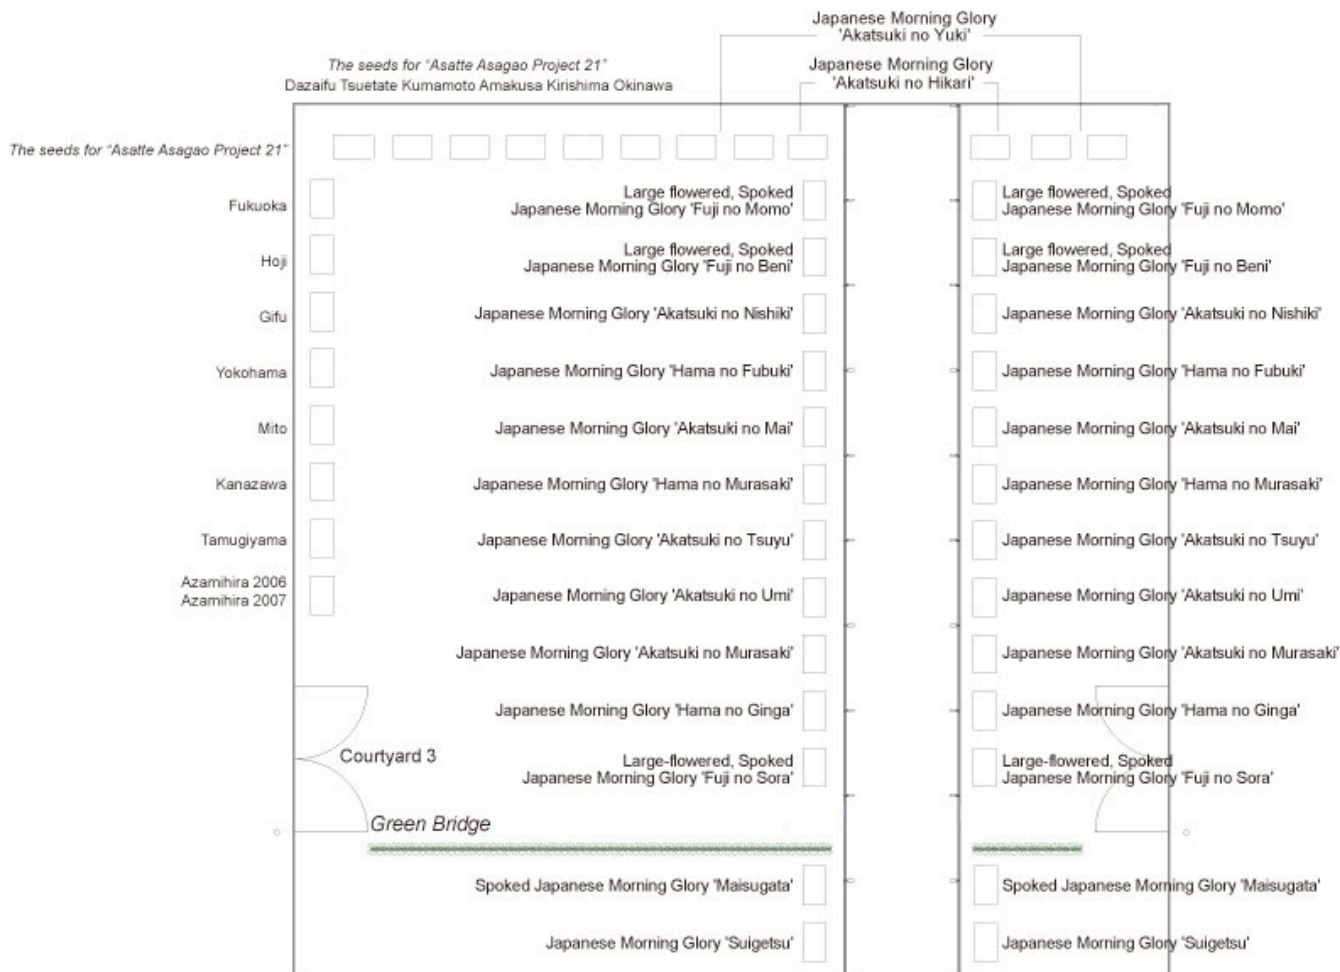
Japanese Morning Glory
'Akatsuki no Yuki'

The seeds for "Asatte Asagao Project 21"
Dazaifu Tsuetate Kumamoto Amakusa Kirishima Okinawa

Japanese Morning Glory
'Akatsuki no Hikari'

The seeds for "Asatte Asagao Project 21"

Fukuoka

Hoji

Gifu

Yokohama

Mito

Kanazawa

Tamugiyama

Azamihira 2006
Azamihira 2007

Large flowered, Spoked
Japanese Morning Glory 'Fuji no Momo'

Large flowered, Spoked
Japanese Morning Glory 'Fuji no Beni'

Japanese Morning Glory 'Akatsuki no Nishiki'

Japanese Morning Glory 'Hama no Fubuki'

Japanese Morning Glory 'Akatsuki no Mai'

Japanese Morning Glory 'Hama no Murasaki'

Japanese Morning Glory 'Akatsuki no Tsuyu'

Japanese Morning Glory 'Akatsuki no Umi'

Japanese Morning Glory 'Akatsuki no Murasaki'

Japanese Morning Glory 'Hama no Ginga'

Large-flowered, Spoked
Japanese Morning Glory 'Fuji no Sora'

Courtyard 3

Green Bridge

Spoked Japanese Morning Glory 'Maisugata'

Japanese Morning Glory 'Suigetsu'

Large flowered, Spoked
Japanese Morning Glory 'Fuji no Momo'

Large flowered, Spoked
Japanese Morning Glory 'Fuji no Beni'

Japanese Morning Glory 'Akatsuki no Nishiki'

Japanese Morning Glory 'Hama no Fubuki'

Japanese Morning Glory 'Akatsuki no Mai'

Japanese Morning Glory 'Hama no Murasaki'

Japanese Morning Glory 'Akatsuki no Tsuyu'

Japanese Morning Glory 'Akatsuki no Umi'

Japanese Morning Glory 'Akatsuki no Murasaki'

Japanese Morning Glory 'Hama no Ginga'

Large-flowered, Spoked
Japanese Morning Glory 'Fuji no Sora'

Spoked Japanese Morning Glory 'Maisugata'

Japanese Morning Glory 'Suigetsu'